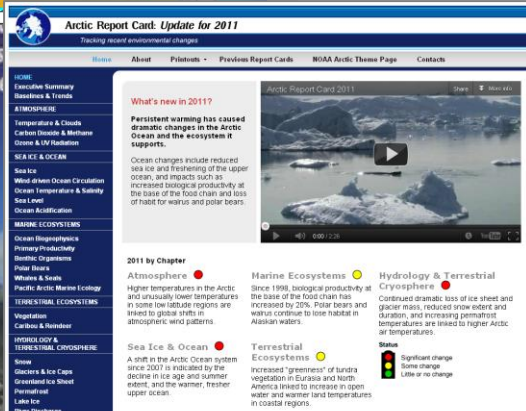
Arctic Report Card: Update for 2011

Tracking recent environmental changes

Home | About | Printouts | Previous Report Cards | NOAA Arctic Theme Page | Contacts

HOME
Executive Summary
Baselines & Trends
ATMOSPHERE
Temperature & Clouds
Carbon Dioxide & Methane
Ozone & UV Radiation
SEA ICE & OCEAN
Sea Ice
Wind driven Ocean Circulation
Ocean Temperature & Salinity
Sea Level
Ocean Acidification
MARINE ECOSYSTEMS
Ocean Biogeophysics
Primary Productivity
Benthic Organisms
Polar Bears
Whales & Seals
Pacific Arctic Marine Ecology
TERRESTRIAL ECOSYSTEMS
Vegetation
Caribou & Reindeer
HYDROLOGY & TERRESTRIAL CRYOSPHERE
Snow
Glaciers & Ice Caps
Greenland Ice Sheet
Permafrost
Lake Ice
River Discharge

What's new in 2011?

Persistent warming has caused dramatic changes in the Arctic Ocean and the ecosystem it supports.

Ocean changes include reduced sea ice and freshening of the upper ocean, and impacts such as increased biological productivity at the base of the food chain and loss of habit for walrus and polar bears.

Arctic Report Card 2011
Share | More info
0:00 / 2:26

2011 by Chapter

Atmosphere
Higher temperatures in the Arctic and unusually lower temperatures in some low latitude regions are linked to global shifts in atmospheric wind patterns.

Marine Ecosystems
Since 1998, biological productivity at the base of the food chain has increased by 20%. Polar bears and walrus continue to lose habitat in Alaskan waters.

Hydrology & Terrestrial Cryosphere
Continued dramatic loss of ice sheet and glacier mass, reduced snow extent and duration, and increasing permafrost temperatures are linked to higher Arctic air temperatures.

Sea Ice & Ocean
A shift in the Arctic Ocean system since 2007 is indicated by the decline in ice age and summer extent, and the warmer, fresher upper ocean.

Terrestrial Ecosystems
Increased "greenness" of tundra vegetation in Eurasia and North America linked to increase in open water and warmer land temperatures in coastal regions.

Status
Significant change
Some change
Little or no change